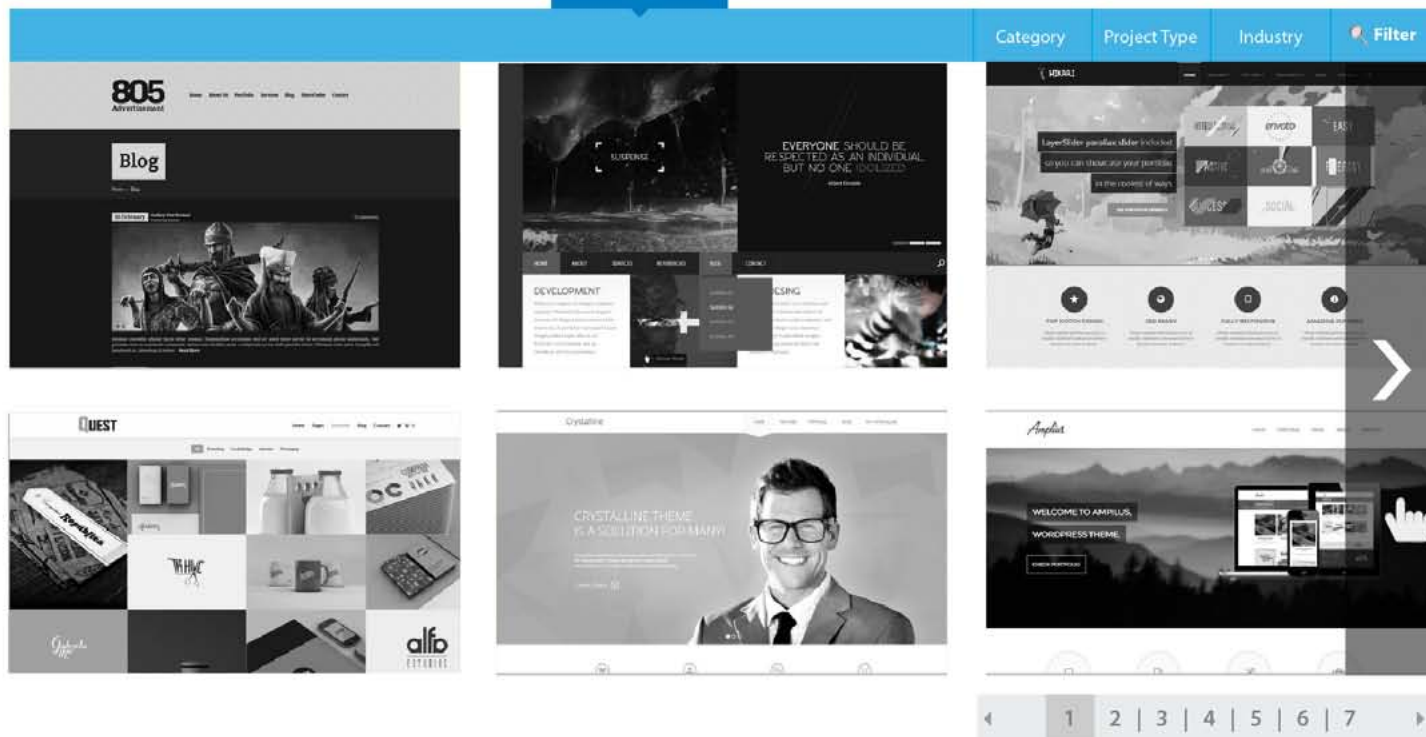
Category Project Type Industry Filter

805 Advertisement

Blog

SUSPENSE

EVERYONE SHOULD BE RESPECTED AS AN INDIVIDUAL BUT NO ONE IDOLIZED

DEVELOPMENT

HIKARI

LayerSlider parallax slider included so you can showcase your portfolio in the coolest of ways

envato

EASY

SOCIAL

QUEST

alfo

Crystalline

CRYSTALLINE THEME IS A SOLUTION FOR MANY!

Amplus

WELCOME TO AMPLUS, WORDPRESS THEME

CHECK PORTFOLIO

1 | 2 | 3 | 4 | 5 | 6 | 7